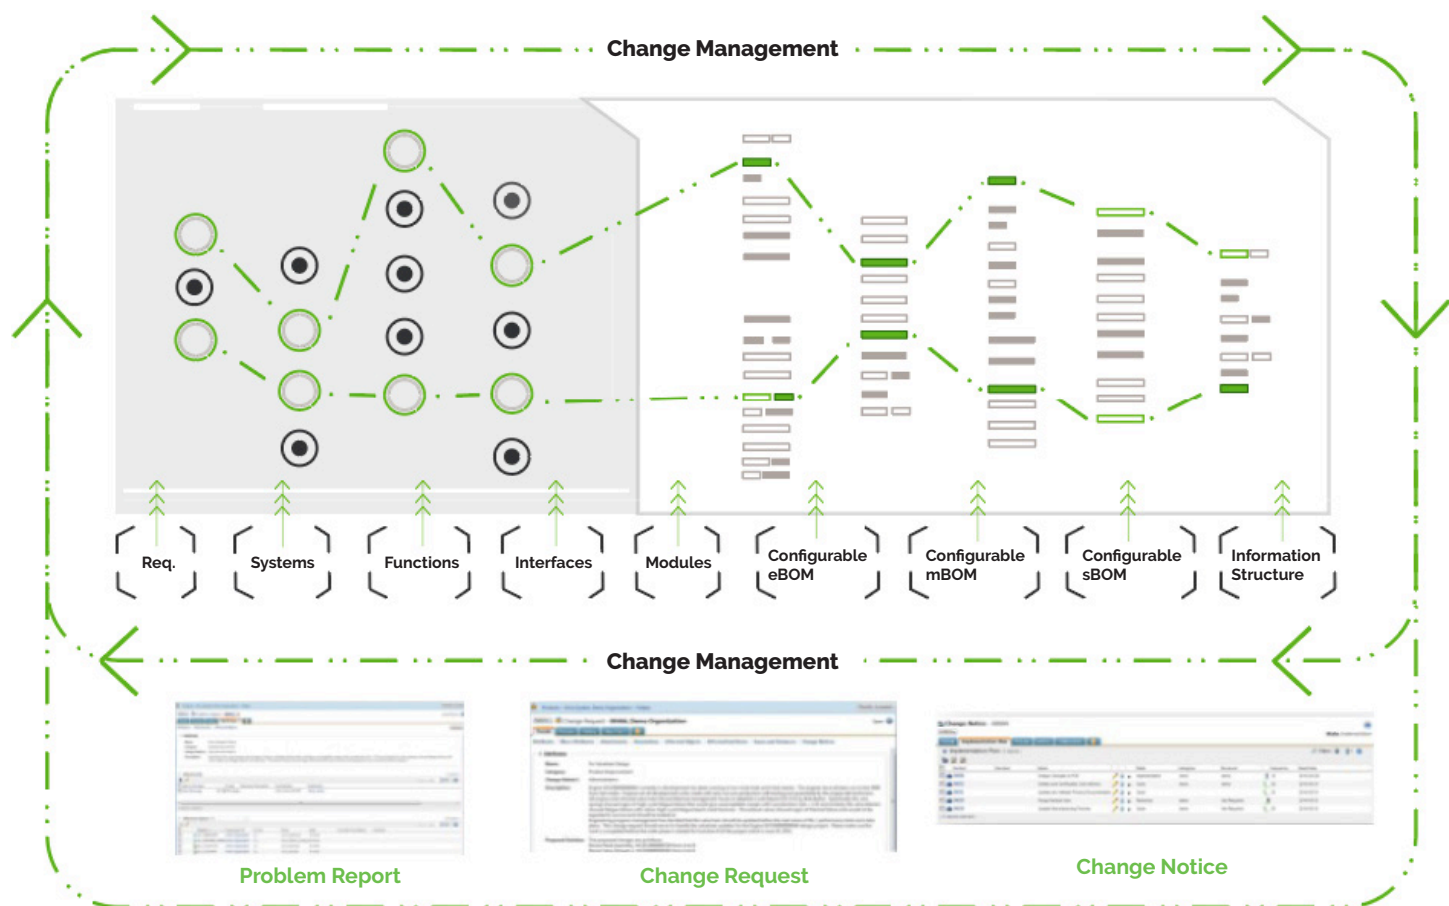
Change Management

Req.

Systems

Functions

Interfaces

Modules

Configurable eBOM

Configurable mBOM

Configurable sBOM

Information Structure

Change Management

Problem Report

Change Request

Change Notice